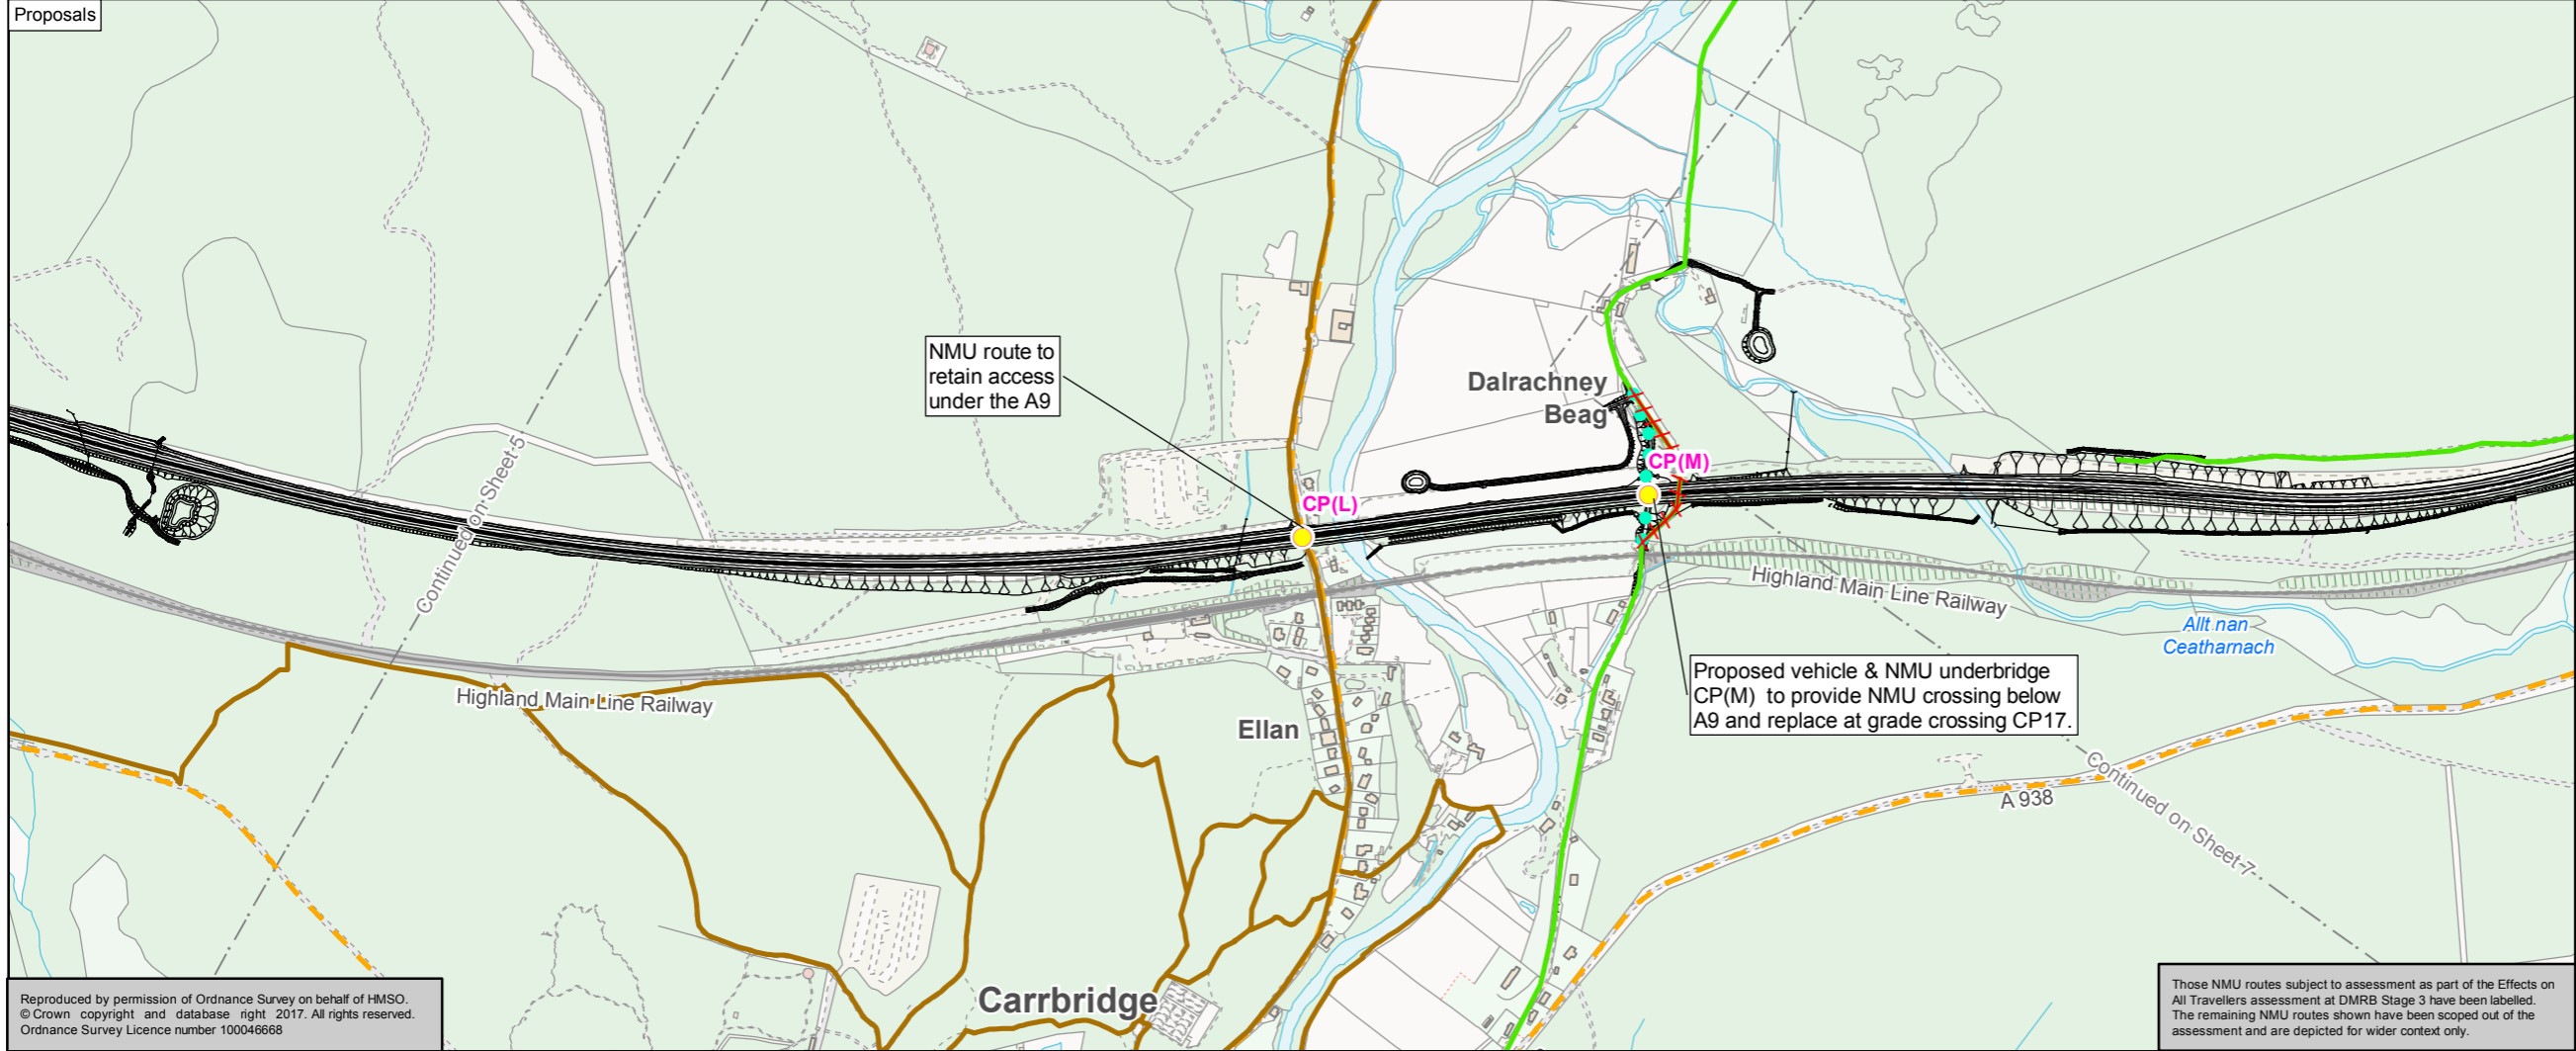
Proposals

NMU route to retain access under the A9

Dalrachney Beag

CP(M)

CP(L)

Continued on Sheet 5

Highland Main Line Railway

Highland Main Line Railway

Allt nan Ceatharnach

Proposed vehicle & NMU underbridge CP(M) to provide NMU crossing below A9 and replace at grade crossing CP17.

Ellan

A 938

Continued on Sheet 7

Carrbridge

Reproduced by permission of Ordnance Survey on behalf of HMSO. © Crown copyright and database right 2017. All rights reserved. Ordnance Survey Licence number 100046668

Those NMU routes subject to assessment as part of the Effects on All Travellers assessment at DMRB Stage 3 have been labelled. The remaining NMU routes shown have been scoped out of the assessment and are depicted for wider context only.